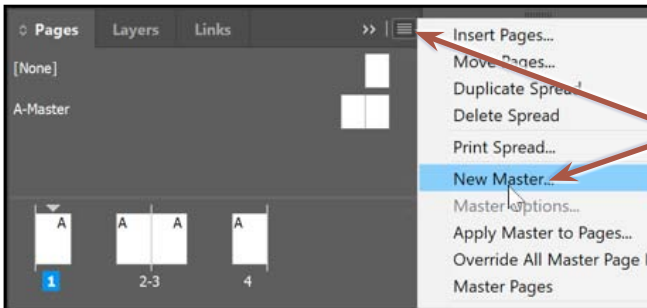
Pages Layers Links >>

[None]

A-Master

A

A A

A

1 2-3 4

Insert Pages...
Move Pages...
Duplicate Spread
Delete Spread
Print Spread...
New Master...
Master Options...
Apply Master to Pages...
Override All Master Page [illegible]
Master Pages